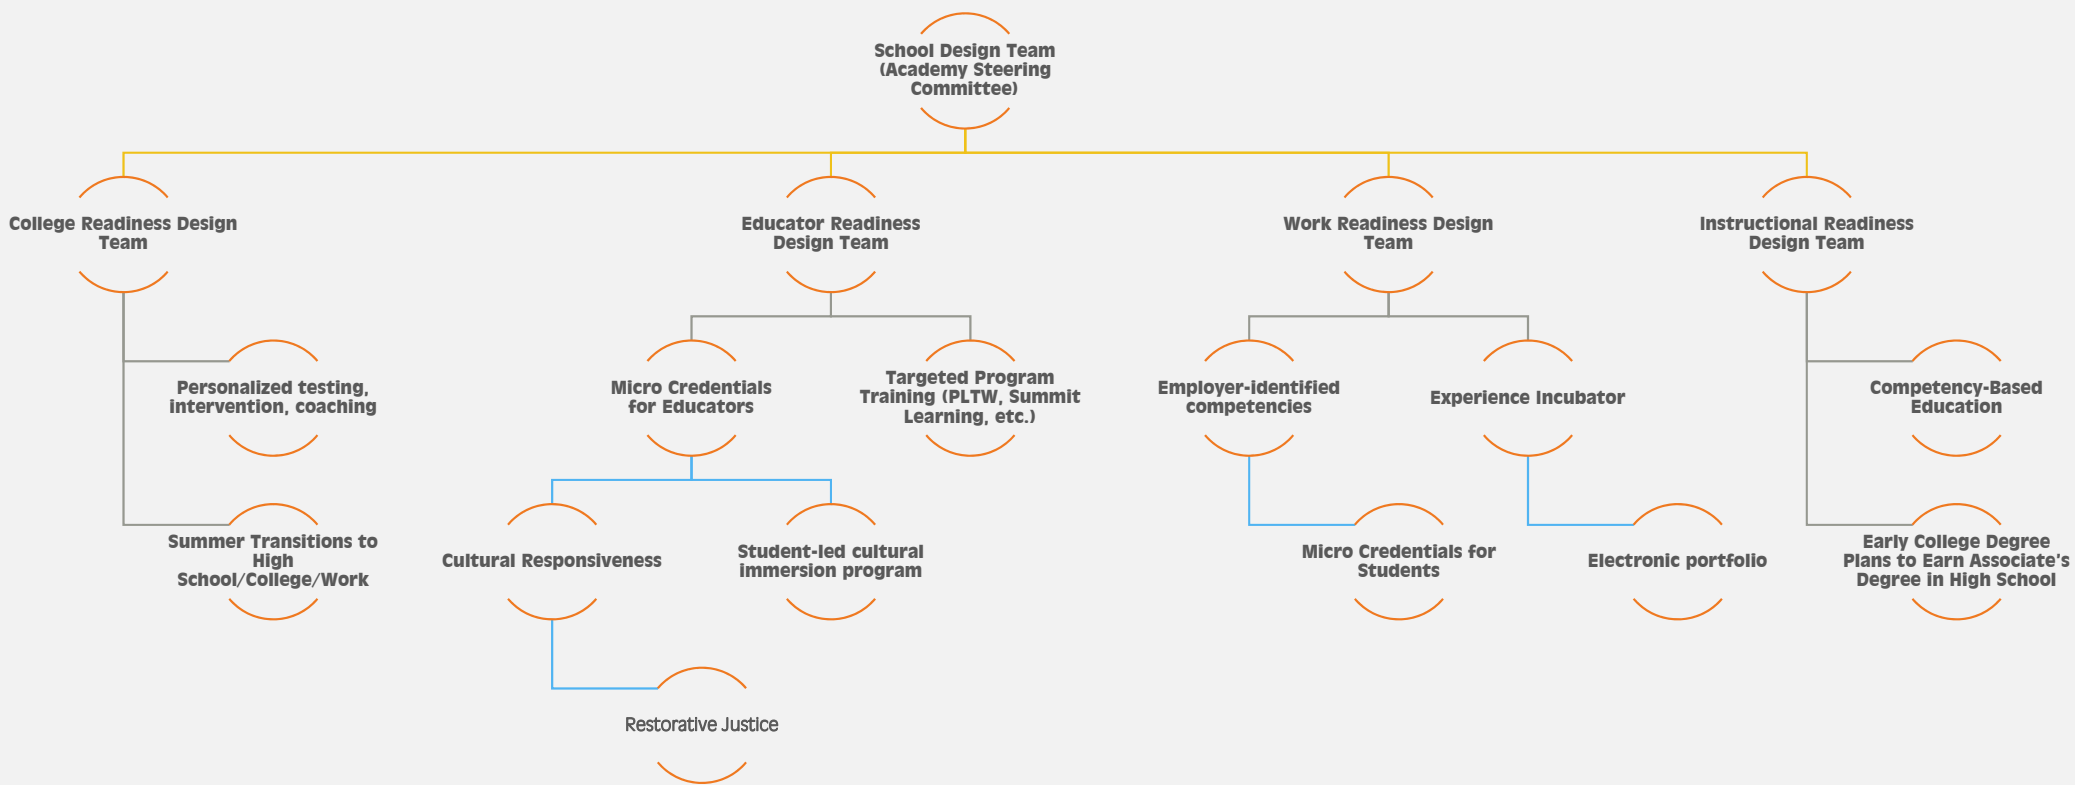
School Design Team (Academy Steering Committee)

College Readiness Design Team

Educator Readiness Design Team

Work Readiness Design Team

Instructional Readiness Design Team

Personalized testing, intervention, coaching

Summer Transitions to High School/College/Work

Micro Credentials for Educators

Targeted Program Training (PLTW, Summit Learning, etc.)

Cultural Responsiveness

Student-led cultural immersion program

Restorative Justice

Employer-identified competencies

Experience Incubator

Micro Credentials for Students

Electronic portfolio

Competency-Based Education

Early College Degree Plans to Earn Associate's Degree in High School